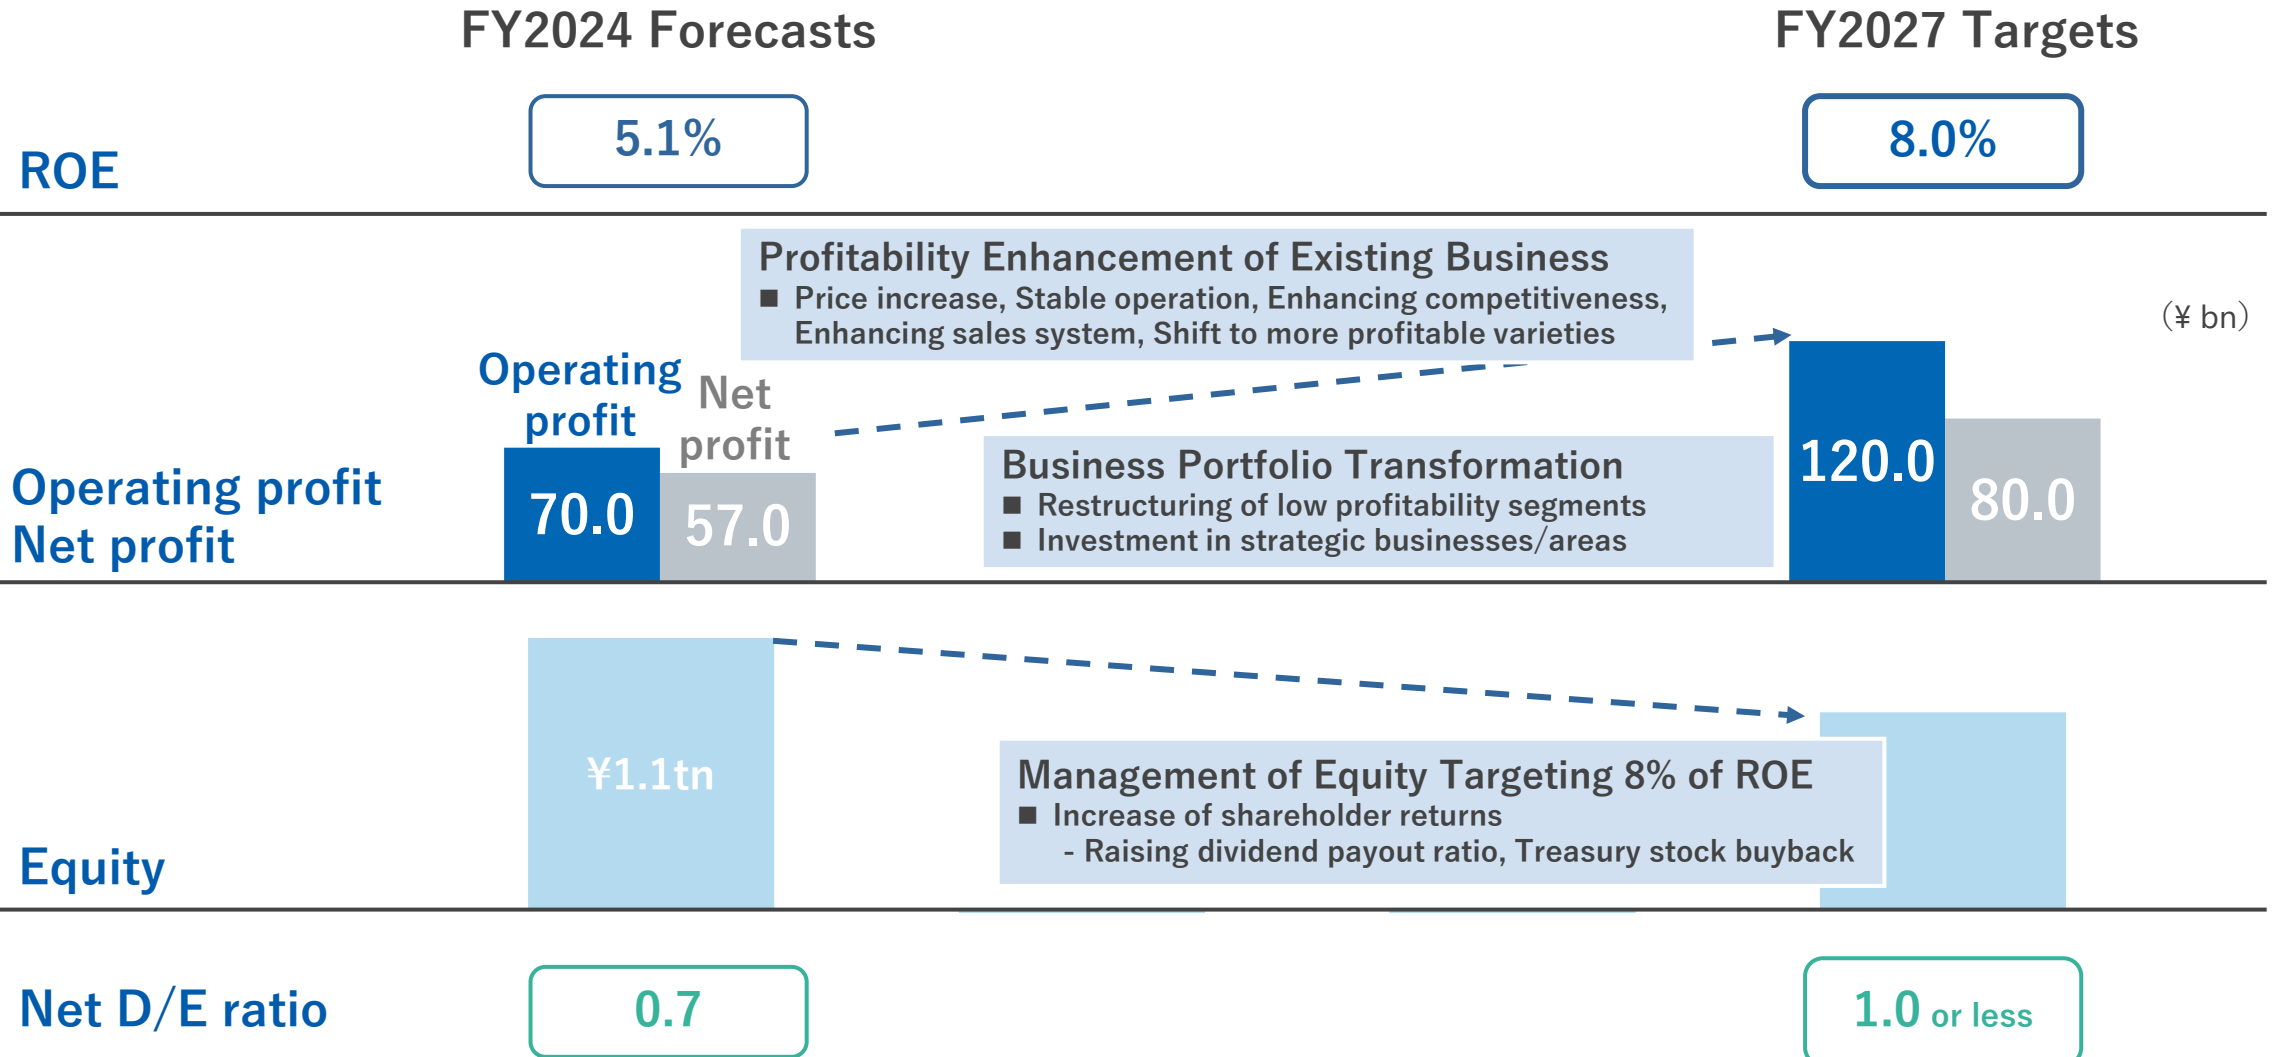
FY2024 Forecasts

FY2027 Targets

ROE

5.1%

8.0%

Profitability Enhancement of Existing Business
■ Price increase, Stable operation, Enhancing competitiveness, Enhancing sales system, Shift to more profitable varieties

(¥ bn)

Operating profit

Net profit

Operating profit
Net profit

70.0

57.0

Business Portfolio Transformation
■ Restructuring of low profitability segments
■ Investment in strategic businesses/areas

120.0

80.0

¥1.1tn

Management of Equity Targeting 8% of ROE
■ Increase of shareholder returns
- Raising dividend payout ratio, Treasury stock buyback

Equity

Net D/E ratio

0.7

1.0 or less